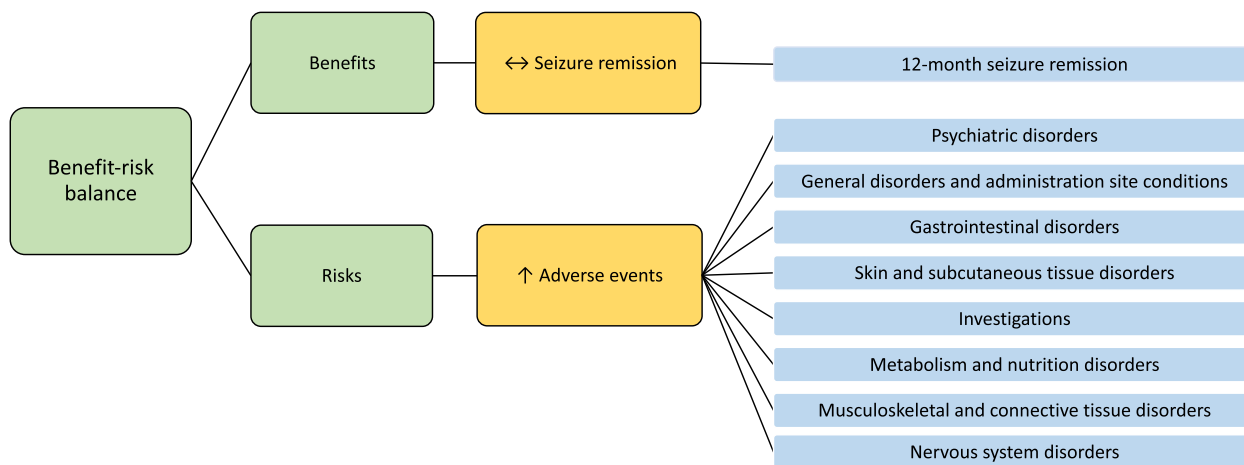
Benefit-risk balance

Benefits

↔ Seizure remission

12-month seizure remission

Risks

↑ Adverse events

Psychiatric disorders

General disorders and administration site conditions

Gastrointestinal disorders

Skin and subcutaneous tissue disorders

Investigations

Metabolism and nutrition disorders

Musculoskeletal and connective tissue disorders

Nervous system disorders